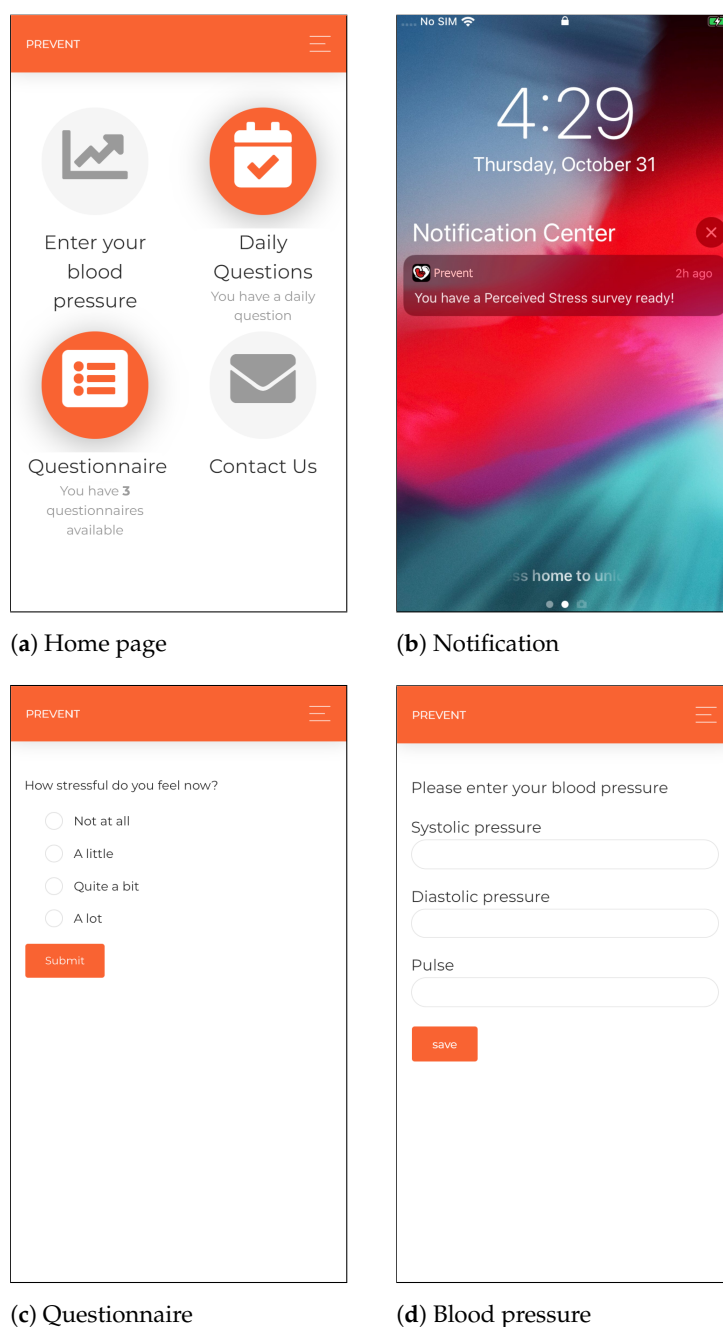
PREVENT

Enter your blood pressure

Daily Questions
You have a daily question

Questionnaire
You have **3** questionnaires available

Contact Us

(**a**) Home page

No SIM

4:29
Thursday, October 31

Notification Center

Prevent 2h ago
You have a Perceived Stress survey ready!

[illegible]ss home to un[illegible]

(**b**) Notification

PREVENT

How stressful do you feel now?

Not at all
A little
Quite a bit
A lot

Submit

(**c**) Questionnaire

PREVENT

Please enter your blood pressure

Systolic pressure

Diastolic pressure

Pulse

save

(**d**) Blood pressure